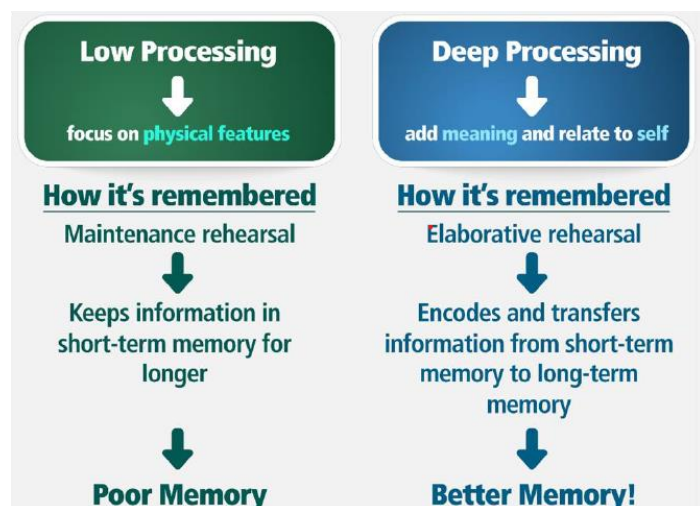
Low Processing

focus on physical features

How it's remembered

Maintenance rehearsal

Keeps information in short-term memory for longer

Poor Memory

Deep Processing

add meaning and relate to self

How it's remembered

Elaborative rehearsal

Encodes and transfers information from short-term memory to long-term memory

Better Memory!